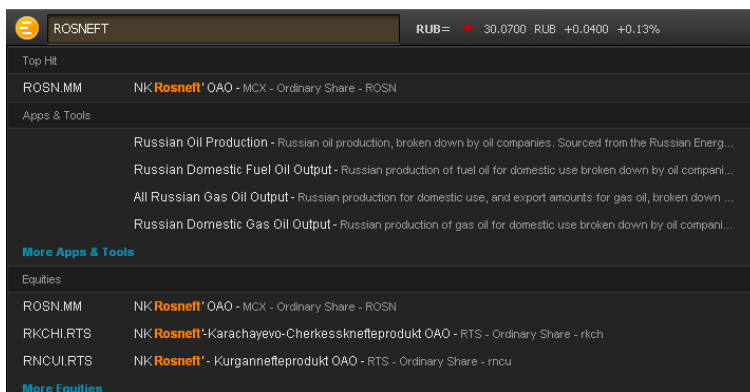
ROSNEFT

RUB= 30.0700 RUB +0.0400 +0.13%

Top Hit

ROSN.MM NK Rosneft' OAO - MCX - Ordinary Share - ROSN

Apps & Tools

Russian Oil Production - Russian oil production, broken down by oil companies. Sourced from the Russian Energ...

Russian Domestic Fuel Oil Output - Russian production of fuel oil for domestic use broken down by oil compani...

All Russian Gas Oil Output - Russian production for domestic use, and export amounts for gas oil, broken down ...

Russian Domestic Gas Oil Output - Russian production of gas oil for domestic use broken down by oil compani...

More Apps & Tools

Equities

ROSN.MM NK Rosneft' OAO - MCX - Ordinary Share - ROSN

RKCHI.RTS NK Rosneft'-Karachayevo-Cherkessknefteprodukt OAO - RTS - Ordinary Share - rkch

RNCUI.RTS NK Rosneft' - Kurgannefteprodukt OAO - RTS - Ordinary Share - rncu

More Equities